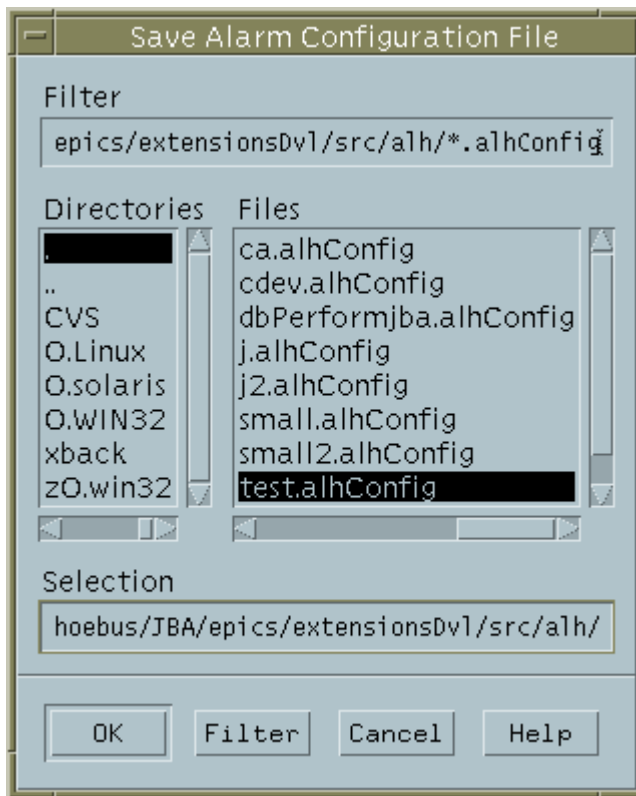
Save Alarm Configuration File

Filter

epics/extensionsDvl/src/alh/*.alhConfig

Directories

.
..
CVS
O.Linux
O.solaris
O.WIN32
xback
zO.win32

Files

ca.alhConfig
cdev.alhConfig
dbPerformjba.alhConfig
j.alhConfig
j2.alhConfig
small.alhConfig
small2.alhConfig
test.alhConfig

Selection

hoebus/JBA/epics/extensionsDvl/src/alh/

OK
Filter
Cancel
Help